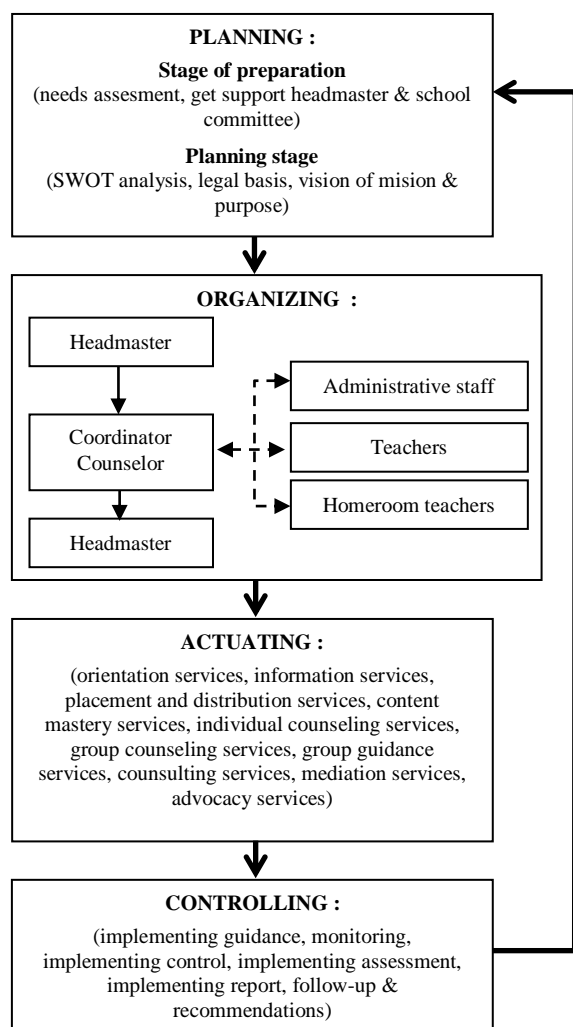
PLANNING :

Stage of preparation
(needs assesment, get support headmaster & school committee)

Planning stage
(SWOT analysis, legal basis, vision of mision & purpose)

ORGANIZING :

Headmaster

Coordinator Counselor

Headmaster

Administrative staff

Teachers

Homeroom teachers

ACTUATING :

(orientation services, information services, placement and distribution services, content mastery services, individual counseling services, group counseling services, group guidance services, counsulting services, mediation services, advocacy services)

CONTROLLING :

(implementing guidance, monitoring, implementing control, implementing assessment, implementing report, follow-up & recommendations)